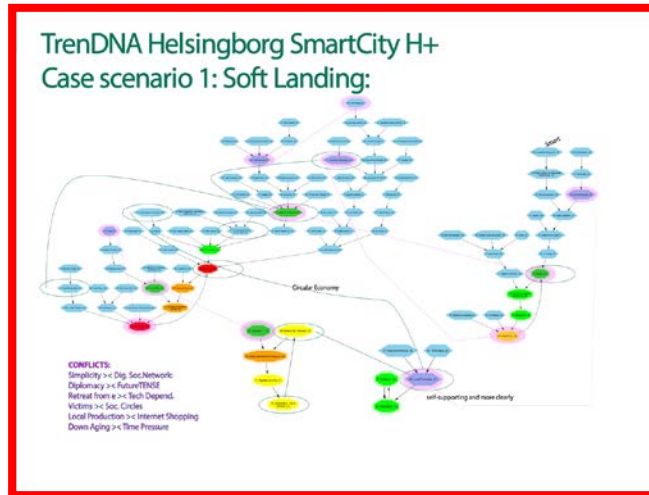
TrenDNA Helsingborg SmartCity H+
Case scenario 1: Soft Landing:

Smart

Circular Economy

self-supporting and more clearly

CONFLICTS:
Simplicity >< Dig. Soc.Network
Diplomacy >< FutureTENSE
Retreat from e >< Tech Depend.
Victims >< Soc. Circles
Local Production >< Internet Shopping
Down Aging >< Time Pressure